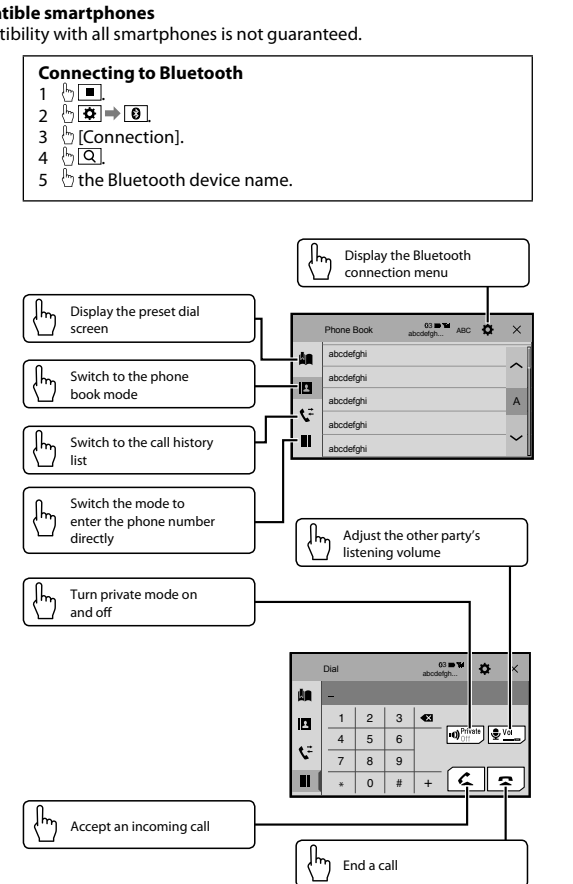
tible smartphones
tibility with all smartphones is not guaranteed.

**Connecting to Bluetooth**
1 .
2 → .
3 [Connection].
4 .
5 the Bluetooth device name.

Display the Bluetooth connection menu

Display the preset dial screen

Switch to the phone book mode

Switch to the call history list

Switch the mode to enter the phone number directly

Phone Book
03
abcdefgh...
ABC
abcdefghi
abcdefghi
abcdefghi
abcdefghi
abcdefghi
A

Adjust the other party's listening volume

Turn private mode on and off

Dial
03
abcdefgh...
–
| 1 | 2 | 3 |
|---|---|---|
| 4 | 5 | 6 |
| 7 | 8 | 9 |
| * | 0 | # |

+
Private
Off
Vol

Accept an incoming call

End a call